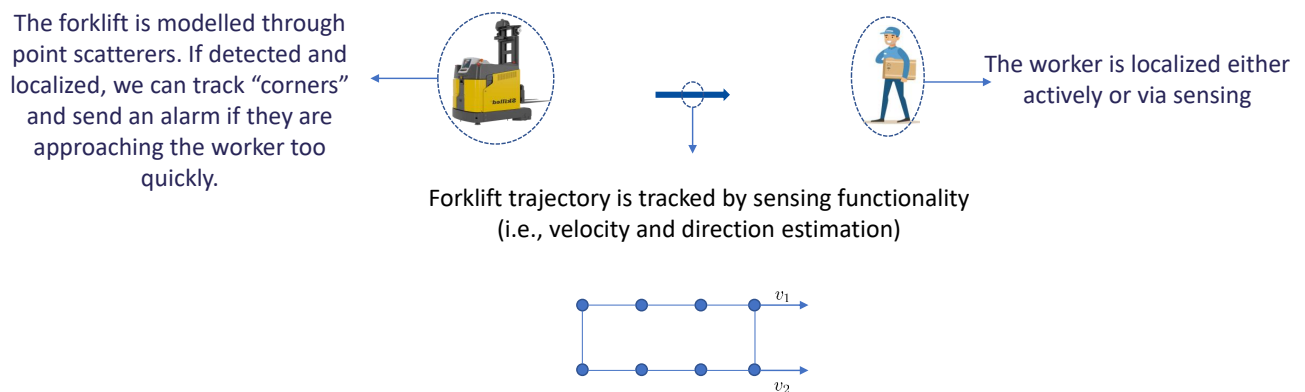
The forklift is modelled through point scatterers. If detected and localized, we can track “corners” and send an alarm if they are approaching the worker too quickly.

The worker is localized either actively or via sensing

Forklift trajectory is tracked by sensing functionality (i.e., velocity and direction estimation)

$v_1$

$v_2$